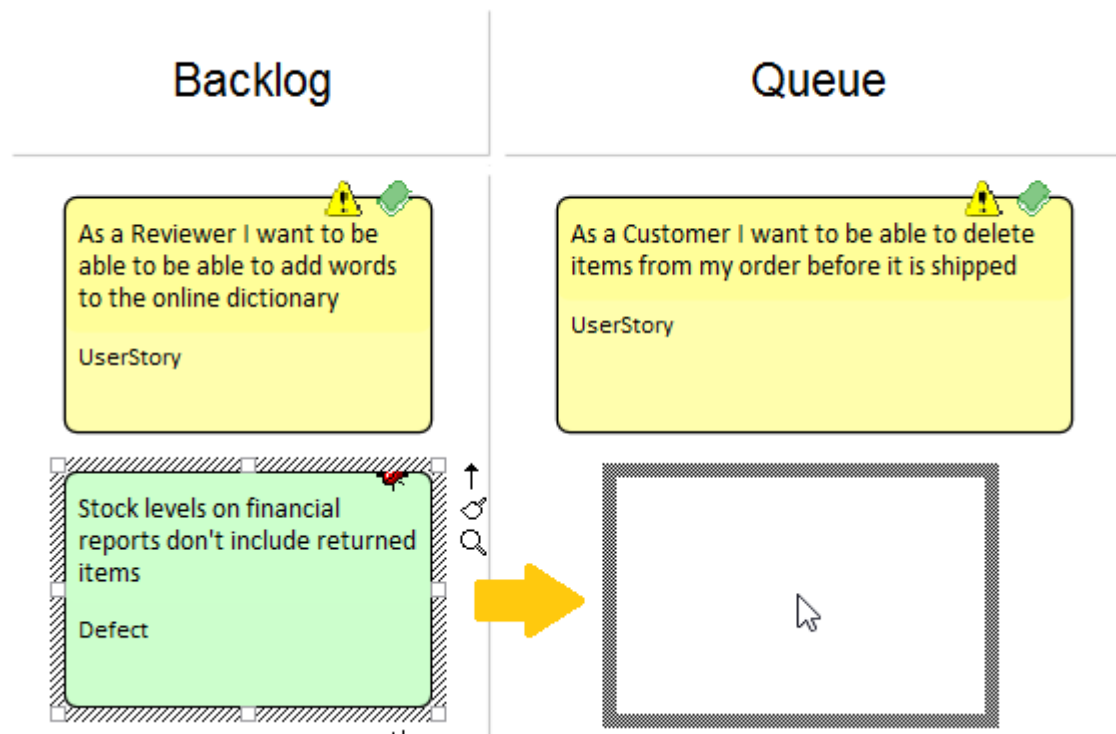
Backlog

Queue

As a Reviewer I want to be able to be able to add words to the online dictionary

UserStory

As a Customer I want to be able to delete items from my order before it is shipped

UserStory

Stock levels on financial reports don't include returned items

Defect